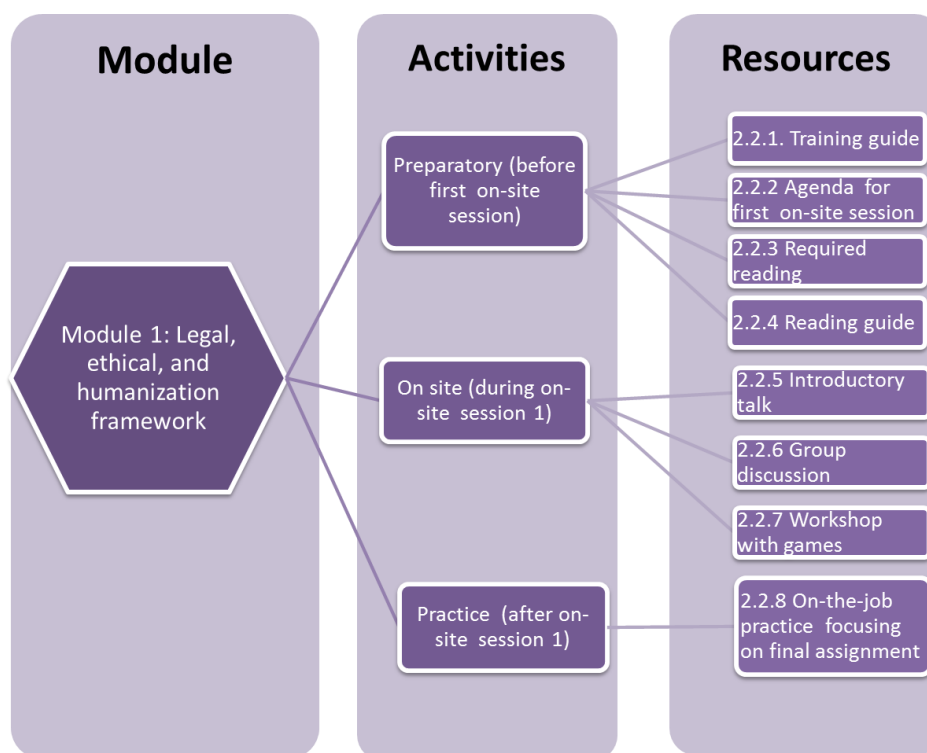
Module

Activities

Resources

Module 1: Legal, ethical, and humanization framework

Preparatory (before first on-site session)

On site (during on-site session 1)

Practice (after on-site session 1)

2.2.1. Training guide

2.2.2 Agenda for first on-site session

2.2.3 Required reading

2.2.4 Reading guide

2.2.5 Introductory talk

2.2.6 Group discussion

2.2.7 Workshop with games

2.2.8 On-the-job practice focusing on final assignment